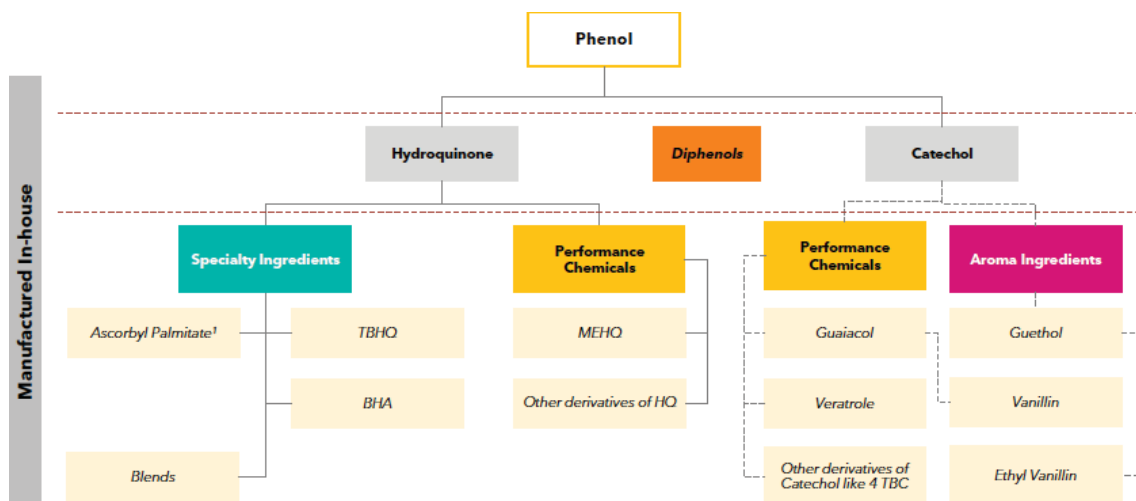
Manufactured In-house

Phenol

Hydroquinone

Diphenols

Catechol

Specialty Ingredients

Performance Chemicals

Performance Chemicals

Aroma Ingredients

Ascorbyl Palmitate¹

TBHQ

BHA

Blends

MEHQ

Other derivatives of HQ

Guaiacol

Veratrole

Other derivatives of Catechol like 4 TBC

Guethol

Vanillin

Ethyl Vanillin